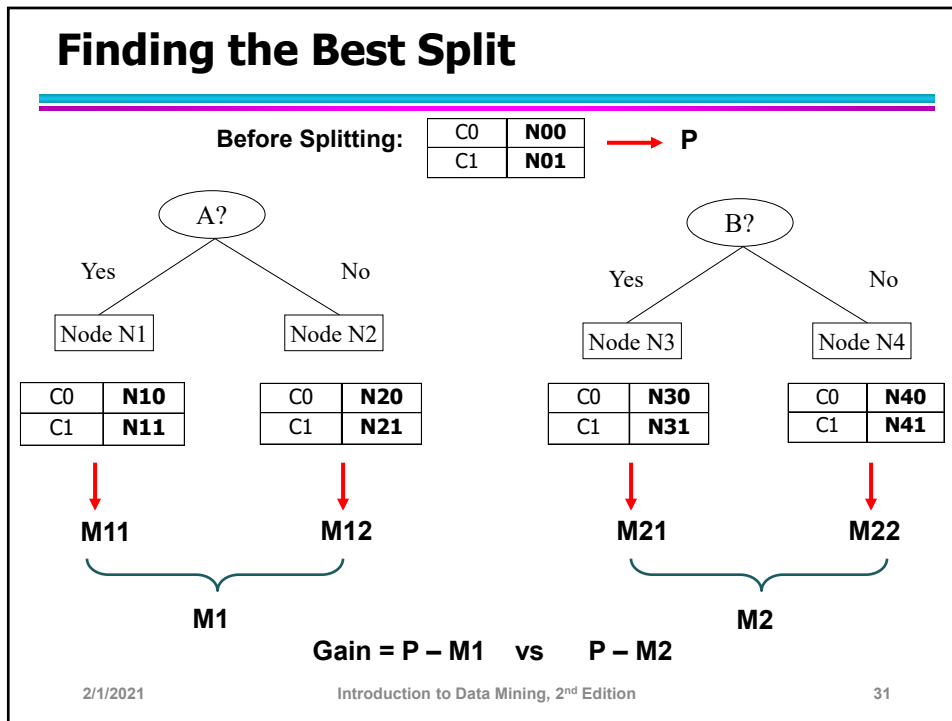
Finding the Best Split

Before Splitting:

| C0 | N00 |
|---|---|
| C1 | N01 |

P

A?

Yes

No

Node N1

Node N2

| C0 | N10 |
|---|---|
| C1 | N11 |

| C0 | N20 |
|---|---|
| C1 | N21 |

M11

M12

M1

B?

Yes

No

Node N3

Node N4

| C0 | N30 |
|---|---|
| C1 | N31 |

| C0 | N40 |
|---|---|
| C1 | N41 |

M21

M22

M2

Gain = P – M1 vs P – M2

2/1/2021

Introduction to Data Mining, 2nd Edition

31